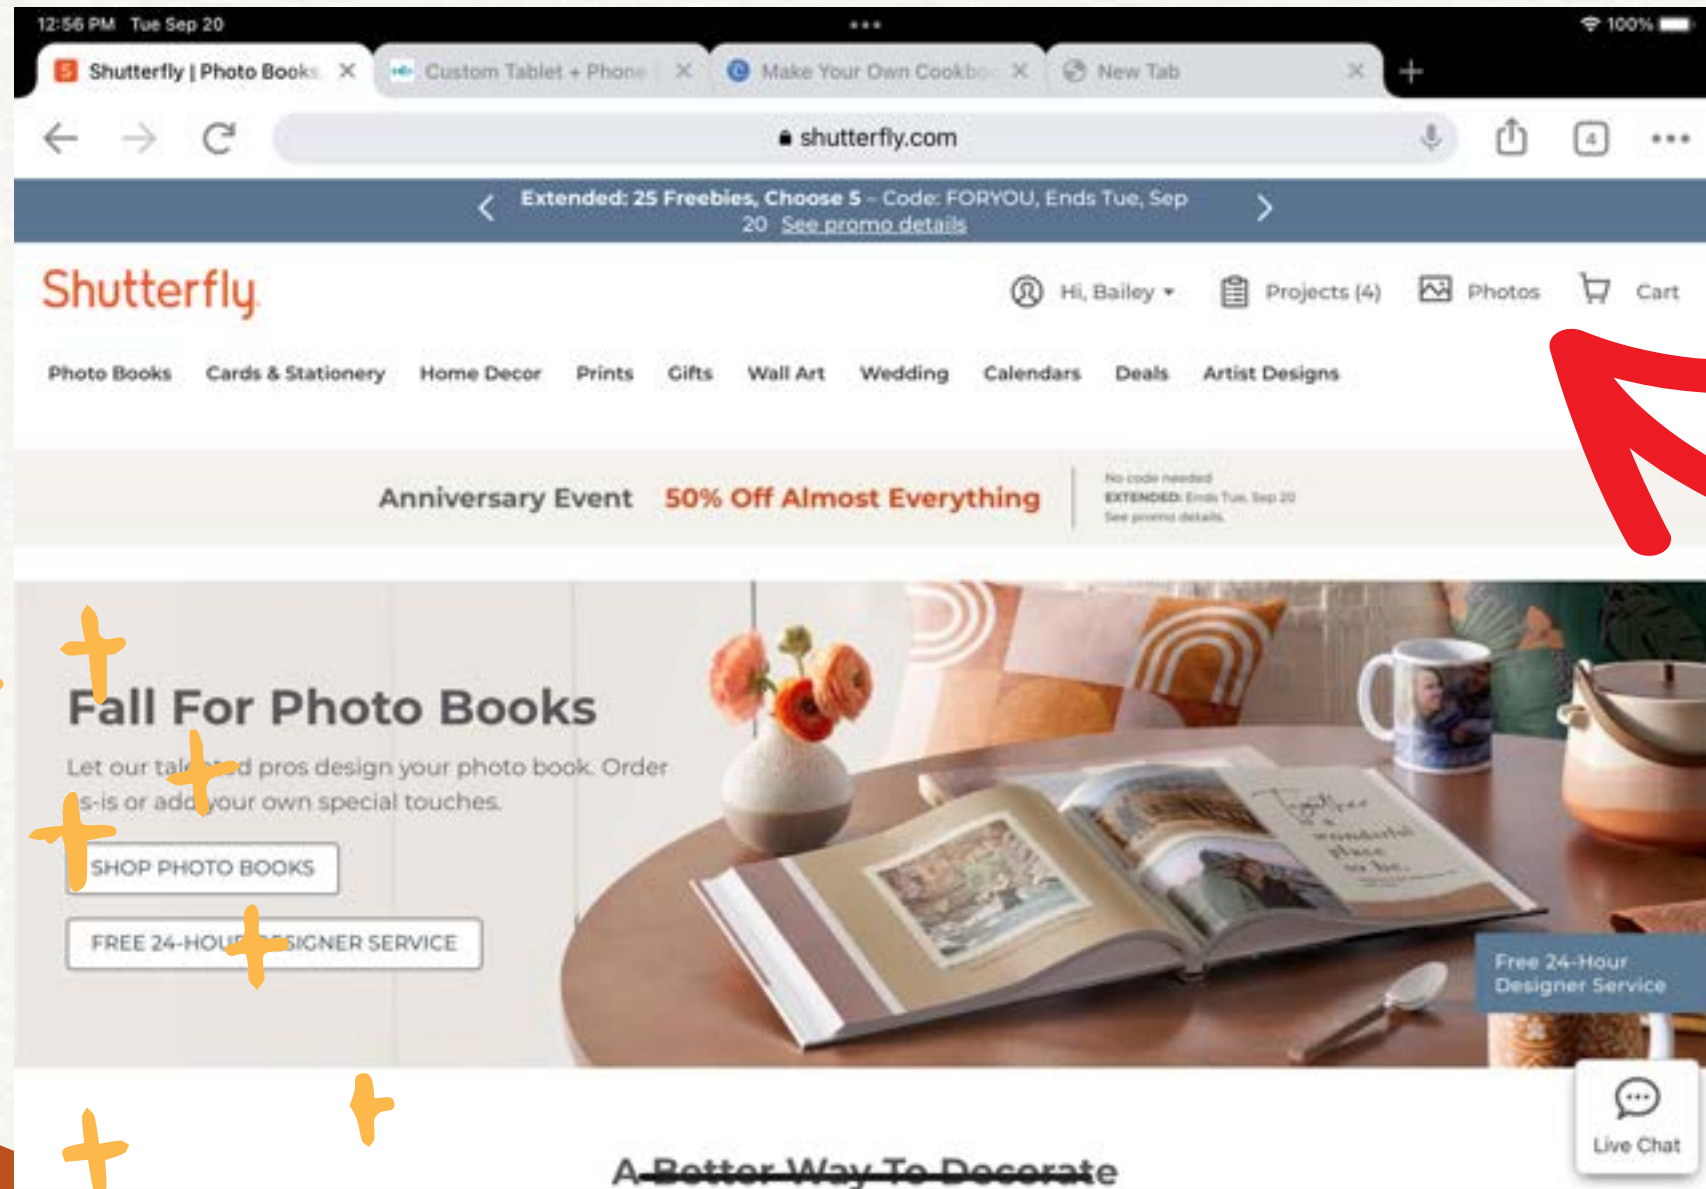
12:56 PM Tue Sep 20

100%

Shutterfly | Photo Books ×

Custom Tablet + Phone ×

Make Your Own Cookbo ×

New Tab ×

shutterfly.com

4

Extended: 25 Freebies, Choose 5 – Code: FORYOU, Ends Tue, Sep 20 See promo details

Shutterfly

Hi, Bailey

Projects (4)

Photos

Cart

Photo Books Cards & Stationery Home Decor Prints Gifts Wall Art Wedding Calendars Deals Artist Designs

Anniversary Event 50% Off Almost Everything

No code needed
EXTENDED: Ends Tue, Sep 20
See promo details

Fall For Photo Books

Let our tal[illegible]d pros design your photo book. Order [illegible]s-is or add your own special touches.

SHOP PHOTO BOOKS

FREE 24-HOU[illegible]SIGNER SERVICE

Free 24-Hour Designer Service

Live Chat

A Better Way To Decorate